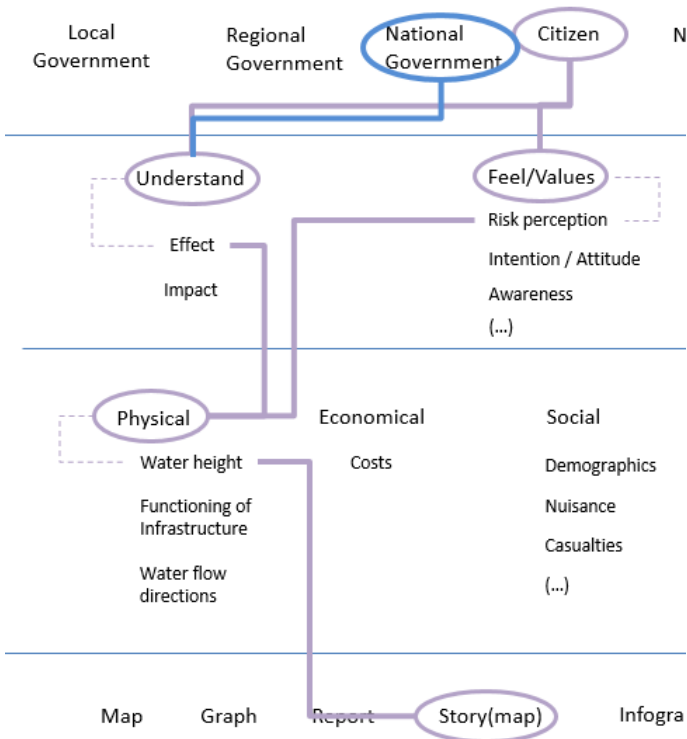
Local Government

Regional Government

National Government

Citizen

N

Understand

Feel/Values

Effect

Impact

Risk perception

Intention / Attitude

Awareness

(...)

Physical

Economical

Social

Water height

Functioning of Infrastructure

Water flow directions

Costs

Demographics

Nuisance

Casualties

(...)

Map

Graph

Report

Story(map)

Infogra